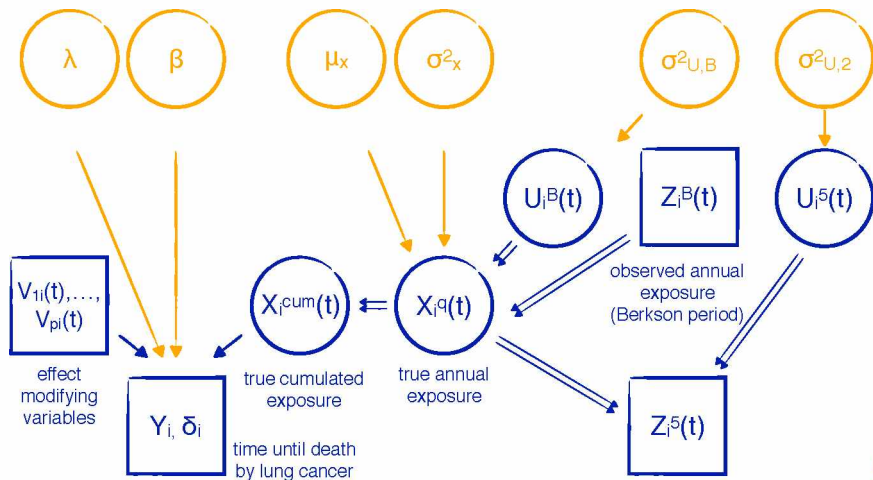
$\lambda$

$\beta$

$\mu_x$

$\sigma^2_x$

$\sigma^2_{U,B}$

$\sigma^2_{U,2}$

$U_i^B(t)$

$Z_i^B(t)$

$U_i^5(t)$

$V_{1i}(t),\ldots,$
$V_{pi}(t)$

$X_i^{cum}(t)$

$X_i^q(t)$

observed annual exposure (Berkson period)

effect modifying variables

$Y_i, \delta_i$

true cumulated exposure

true annual exposure

$Z_i^5(t)$

time until death by lung cancer